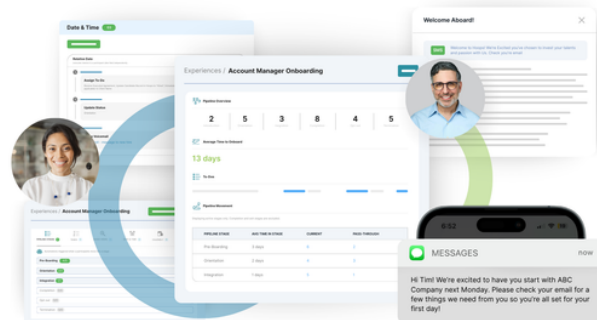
Date & Time

Assign To Do

Update Status

Welcome Aboard!

Welcome to Avalon Morro Dunlam you've chosen to impact with your talents and passion with us. Check you're aimed

Experiences / Account Manager Onboarding

Pipeline Overview

| 2 | 5 | 3 | 8 | 4 | 5 |
|---|---|---|---|---|---|

Average Time to Onboard

13 days

To-Dos

Pipeline Movement

| PIPELINE STAGE | AVG TIME IN STAGE | CURRENT | PASS THROUGH |
|---|---|---|---|
| Pre-Boarding | 3 days | 3 | 5 |
| Orientation | 5 days | 3 | 5 |
| Integration | 7 days | 3 | 5 |

Experiences / Account Manager Onboarding

Pre-Boarding

Orientation

Integration

6:52

MESSAGES

now

Hi Tim! We're excited to have you start with ABC Company next Monday. Please check your email for a few things we need from you so you're all set for your first day!